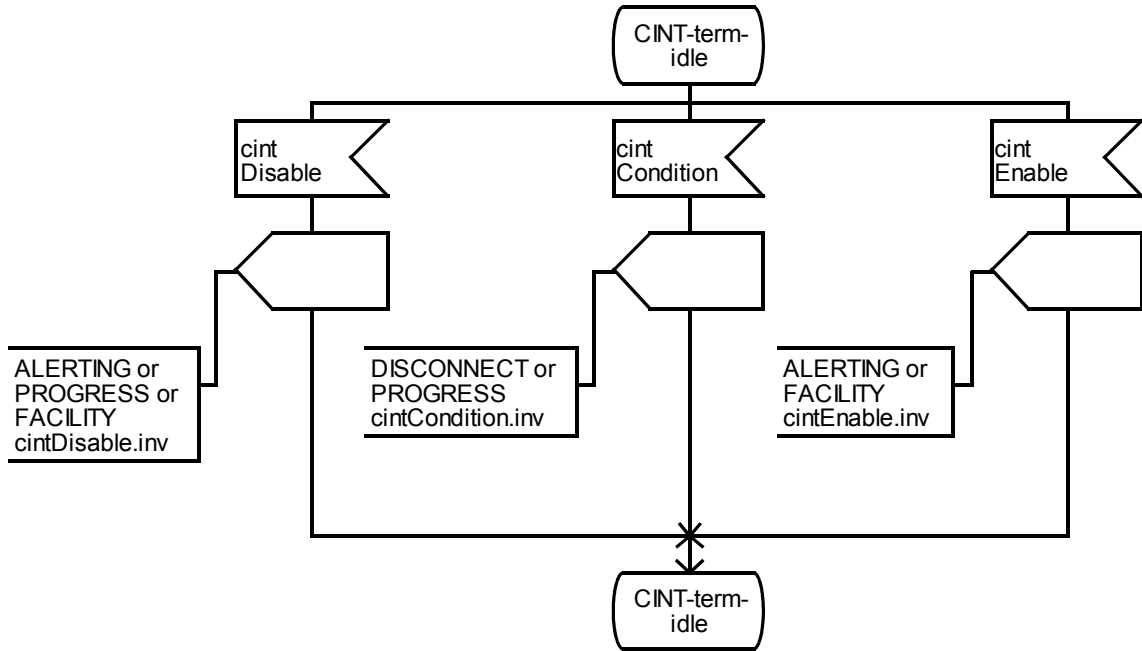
CINT-term-idle

cint Disable

cint Condition

cint Enable

ALERTING or PROGRESS or FACILITY cintDisable.inv

DISCONNECT or PROGRESS cintCondition.inv

ALERTING or FACILITY cintEnable.inv

CINT-term-idle